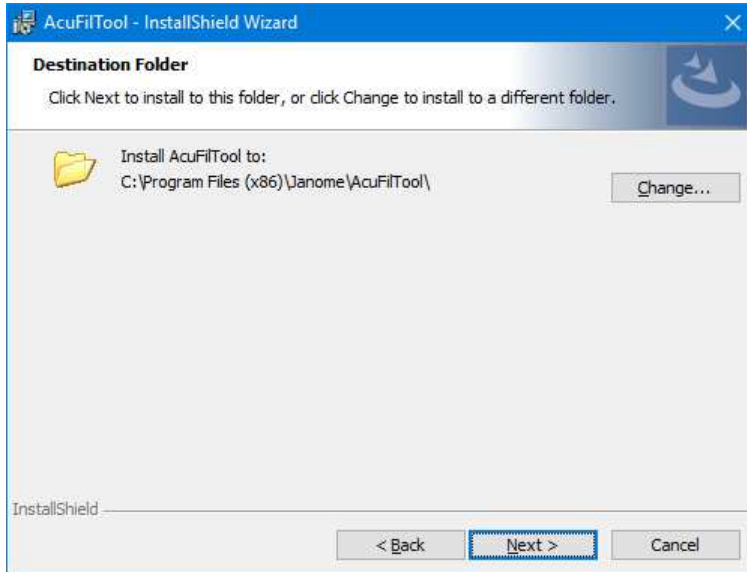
AcuFilTool - InstallShield Wizard

Destination Folder

Click Next to install to this folder, or click Change to install to a different folder.

Install AcuFilTool to:
C:\Program Files (x86)\Janome\AcuFilTool\

Change...

InstallShield

< Back

Next >

Cancel